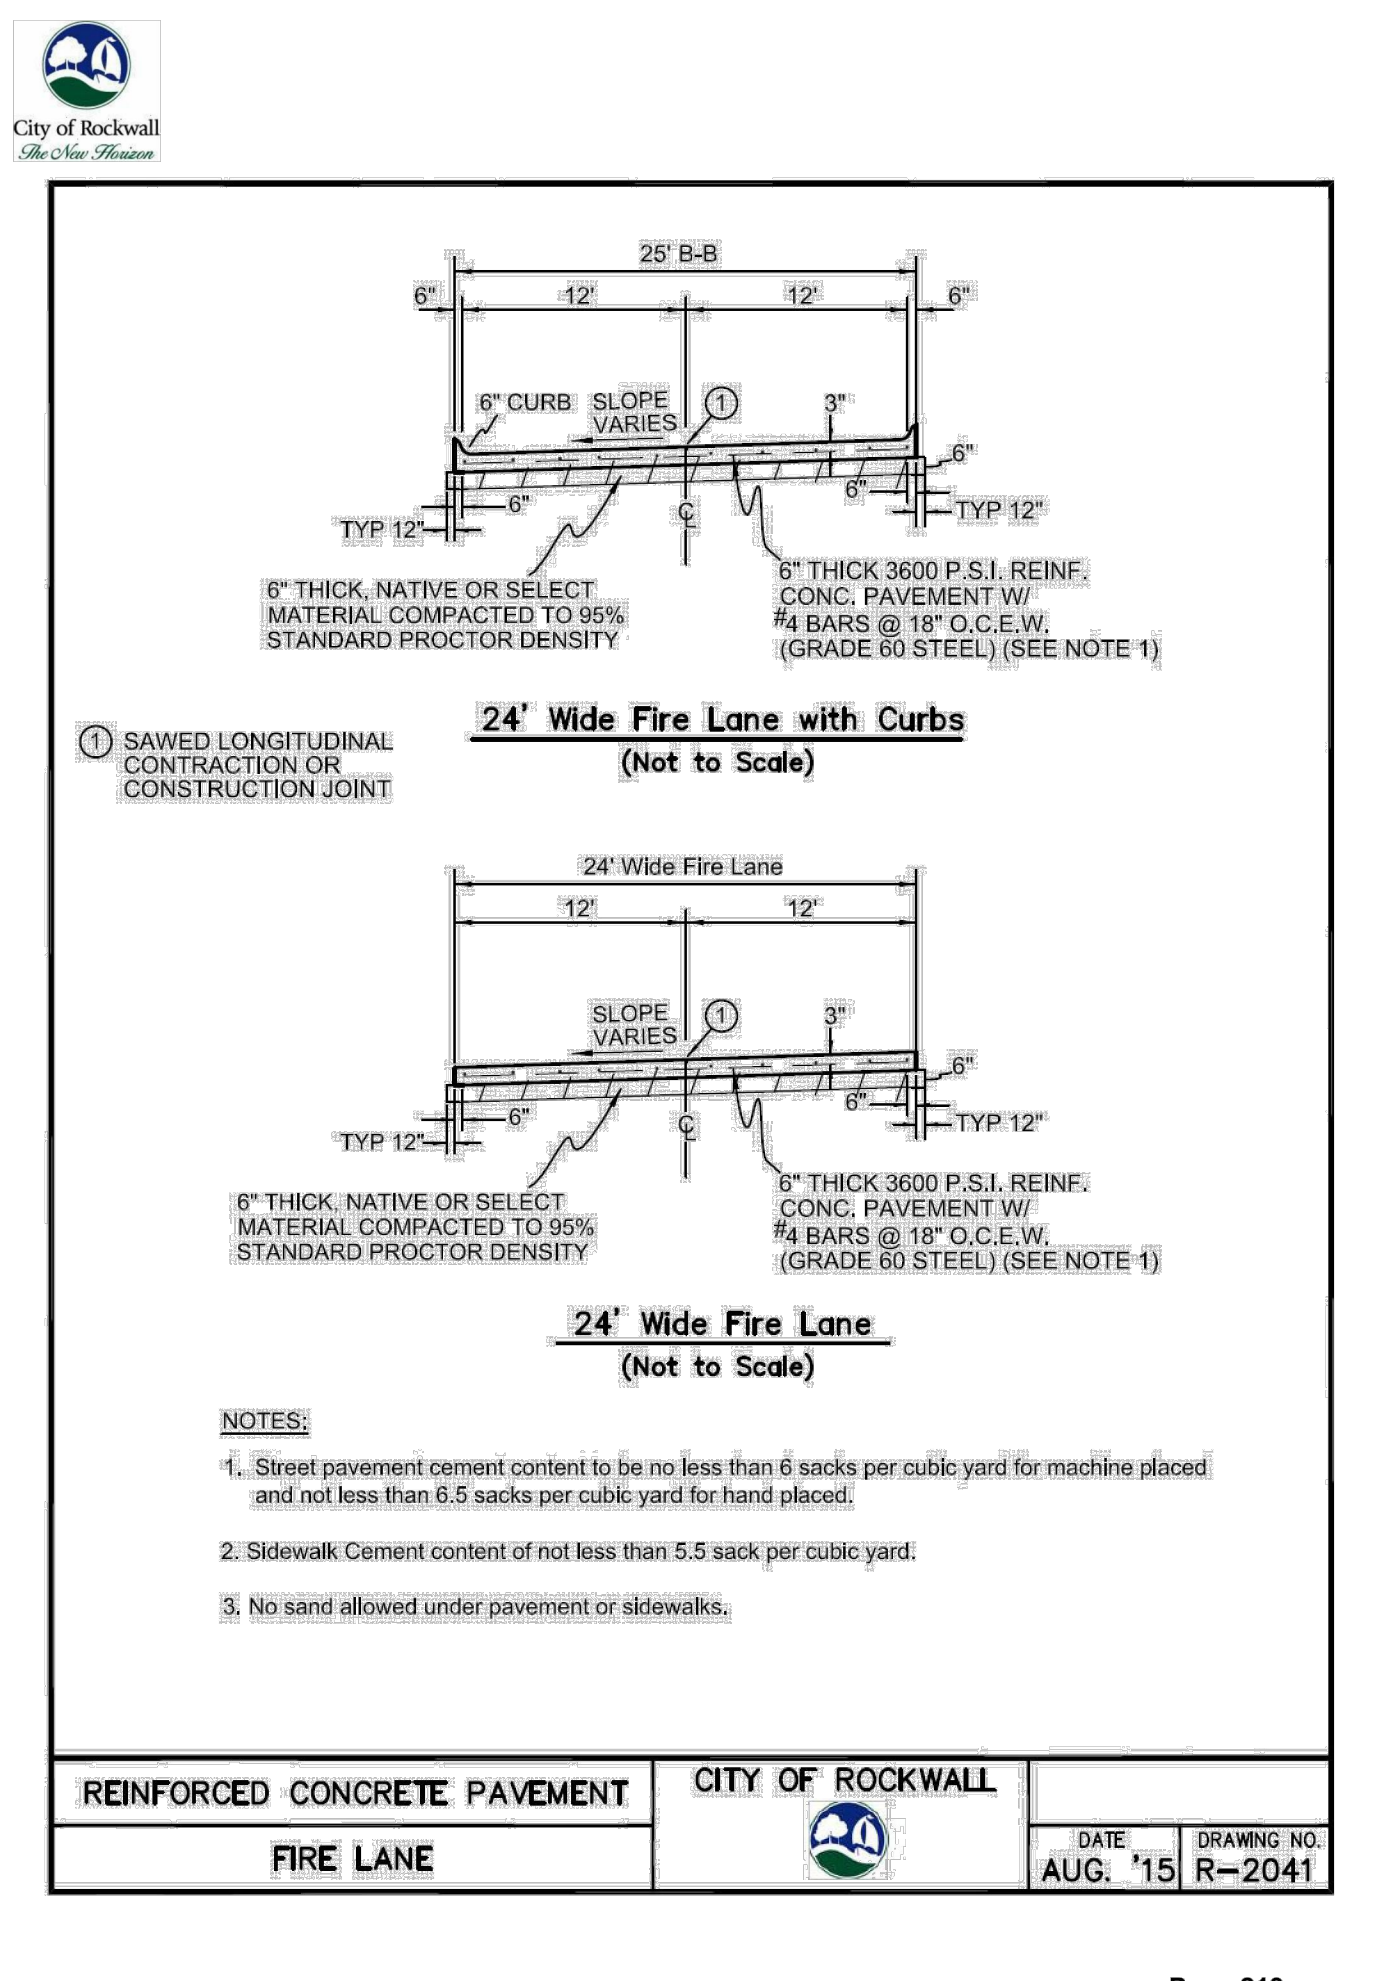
City of Rockwall
The New Horizon

25' B-B
6"
12'
12'
6"
6" CURB
SLOPE VARIES
1
3"
6"
6"
6"
TYP 12"
TYP 12"
C
6" THICK, NATIVE OR SELECT MATERIAL COMPACTED TO 95% STANDARD PROCTOR DENSITY
6" THICK 3600 P.S.I. REINF. CONC. PAVEMENT W/ #4 BARS @ 18" O.C.E.W. (GRADE 60 STEEL) (SEE NOTE 1)

1 SAWED LONGITUDINAL CONTRACTION OR CONSTRUCTION JOINT

24' Wide Fire Lane with Curbs
(Not to Scale)

24' Wide Fire Lane
12'
12'
SLOPE VARIES
1
3"
6"
6"
6"
TYP 12"
TYP 12"
C
6" THICK, NATIVE OR SELECT MATERIAL COMPACTED TO 95% STANDARD PROCTOR DENSITY
6" THICK 3600 P.S.I. REINF. CONC. PAVEMENT W/ #4 BARS @ 18" O.C.E.W. (GRADE 60 STEEL) (SEE NOTE 1)

24' Wide Fire Lane
(Not to Scale)

NOTES;

1. Street pavement cement content to be no less than 6 sacks per cubic yard for machine placed and not less than 6.5 sacks per cubic yard for hand placed.

2. Sidewalk Cement content of not less than 5.5 sack per cubic yard.

3. No sand allowed under pavement or sidewalks.

REINFORCED CONCRETE PAVEMENT
FIRE LANE
CITY OF ROCKWALL
DATE
AUG. '15
DRAWING NO.
R-2041